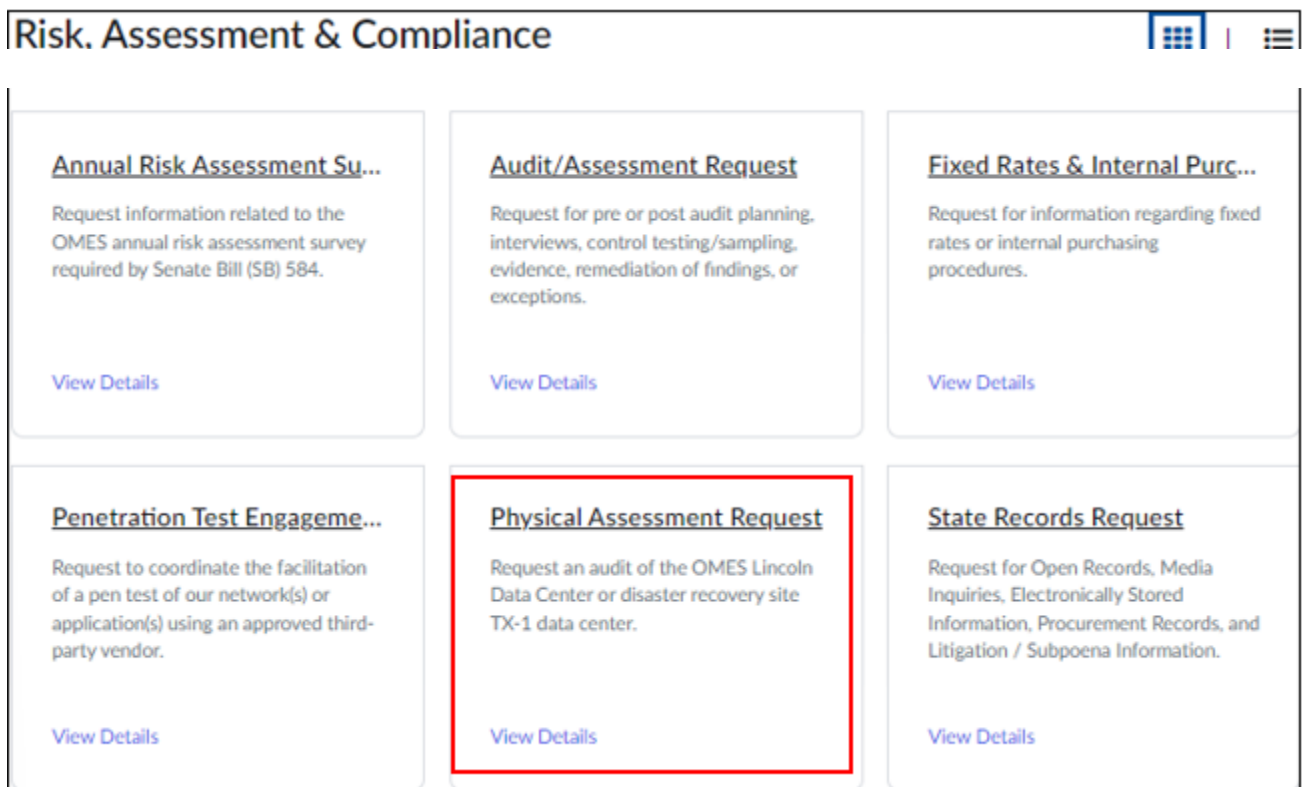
Risk, Assessment & Compliance

Annual Risk Assessment Su...

Request information related to the OMES annual risk assessment survey required by Senate Bill (SB) 584.

View Details

Audit/Assessment Request

Request for pre or post audit planning, interviews, control testing/sampling, evidence, remediation of findings, or exceptions.

View Details

Fixed Rates & Internal Purc...

Request for information regarding fixed rates or internal purchasing procedures.

View Details

Penetration Test Engageme...

Request to coordinate the facilitation of a pen test of our network(s) or application(s) using an approved third-party vendor.

View Details

Physical Assessment Request

Request an audit of the OMES Lincoln Data Center or disaster recovery site TX-1 data center.

View Details

State Records Request

Request for Open Records, Media Inquiries, Electronically Stored Information, Procurement Records, and Litigation / Subpoena Information.

View Details